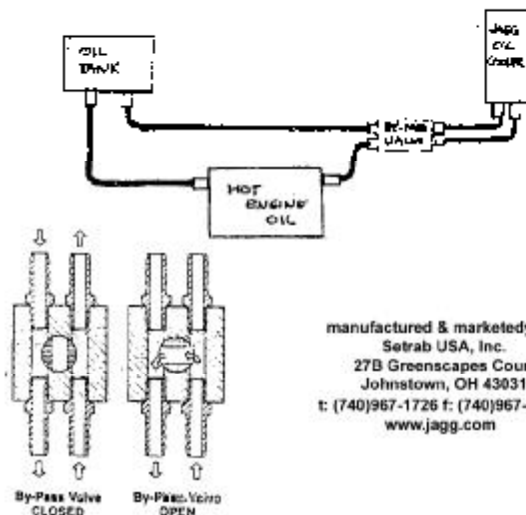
OIL TANK

JAGG OIL COOLER

BY-PASS VALVE

HOT ENGINE OIL

manufactured & marketed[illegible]
Setrab USA, Inc.
27B Greenscapes Cour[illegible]
Johnstown, OH 43031
t: (740)967-1726 f: (740)967-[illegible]
www.jagg.com

By-Pass Valve CLOSED

By-Pass Valve OPEN